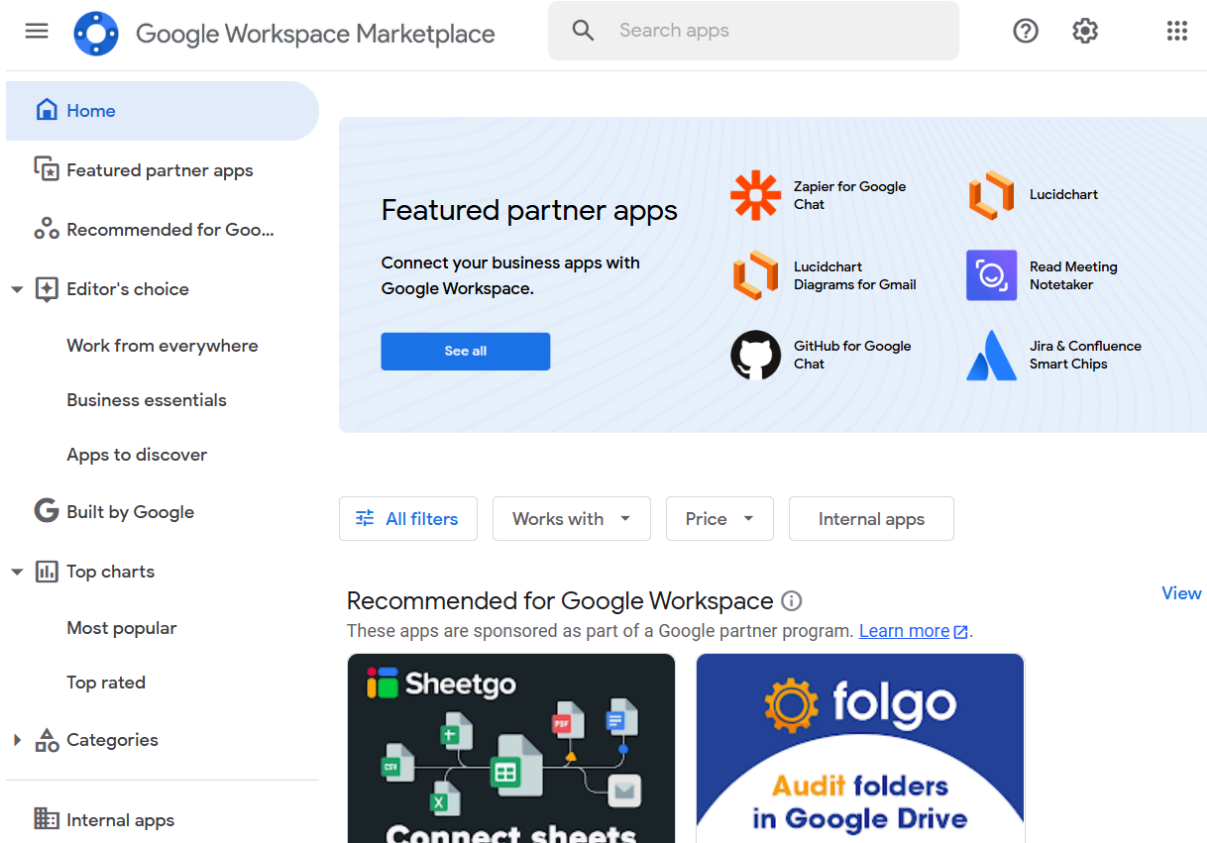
Google Workspace Marketplace

Search apps

Home

Featured partner apps

Recommended for Goo...

Editor's choice

Work from everywhere

Business essentials

Apps to discover

Built by Google

Top charts

Most popular

Top rated

Categories

Internal apps

Featured partner apps

Connect your business apps with Google Workspace.

See all

Zapier for Google Chat

Lucidchart

Lucidchart Diagrams for Gmail

Read Meeting Notetaker

GitHub for Google Chat

Jira & Confluence Smart Chips

All filters

Works with

Price

Internal apps

Recommended for Google Workspace

View

These apps are sponsored as part of a Google partner program. Learn more.

Sheetgo

CSV

PDF

Connect sheets

folgo

Audit folders in Google Drive